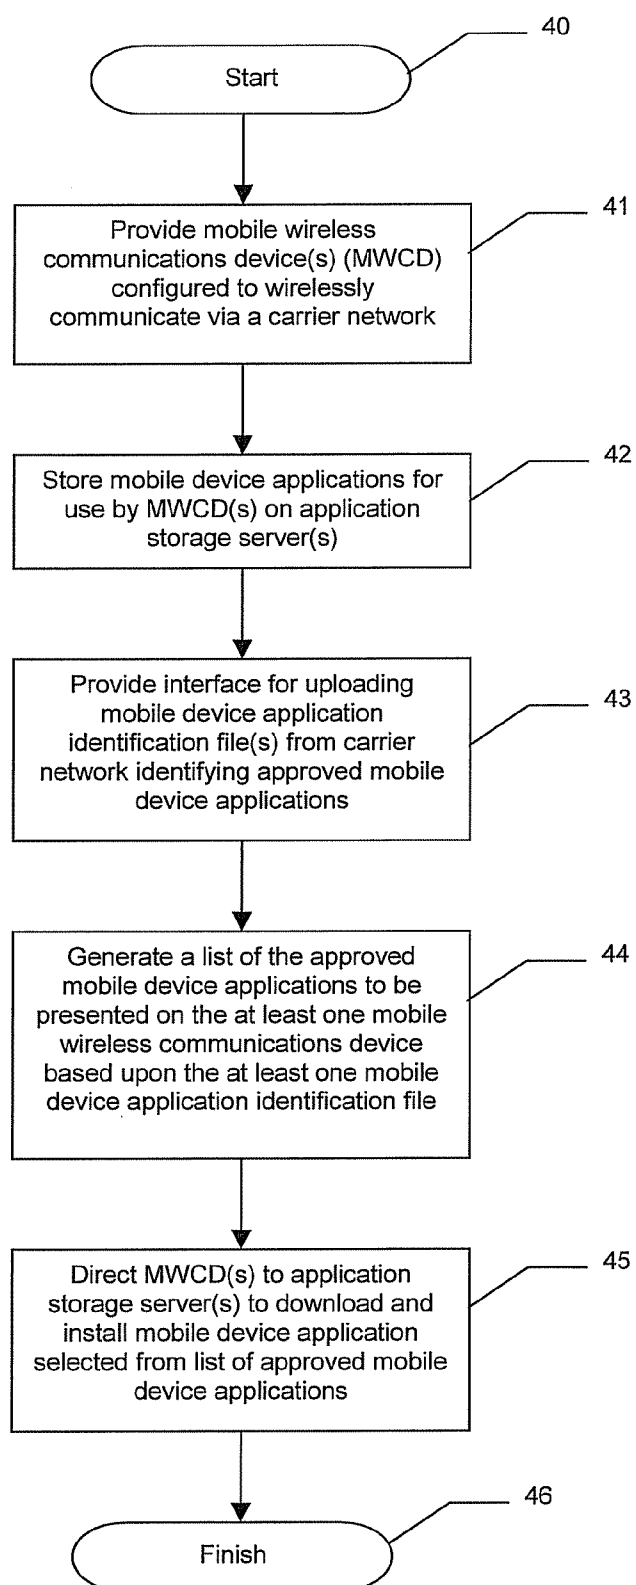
40

Start

41

Provide mobile wireless communications device(s) (MWCD) configured to wirelessly communicate via a carrier network

42

Store mobile device applications for use by MWCD(s) on application storage server(s)

43

Provide interface for uploading mobile device application identification file(s) from carrier network identifying approved mobile device applications

44

Generate a list of the approved mobile device applications to be presented on the at least one mobile wireless communications device based upon the at least one mobile device application identification file

45

Direct MWCD(s) to application storage server(s) to download and install mobile device application selected from list of approved mobile device applications

46

Finish